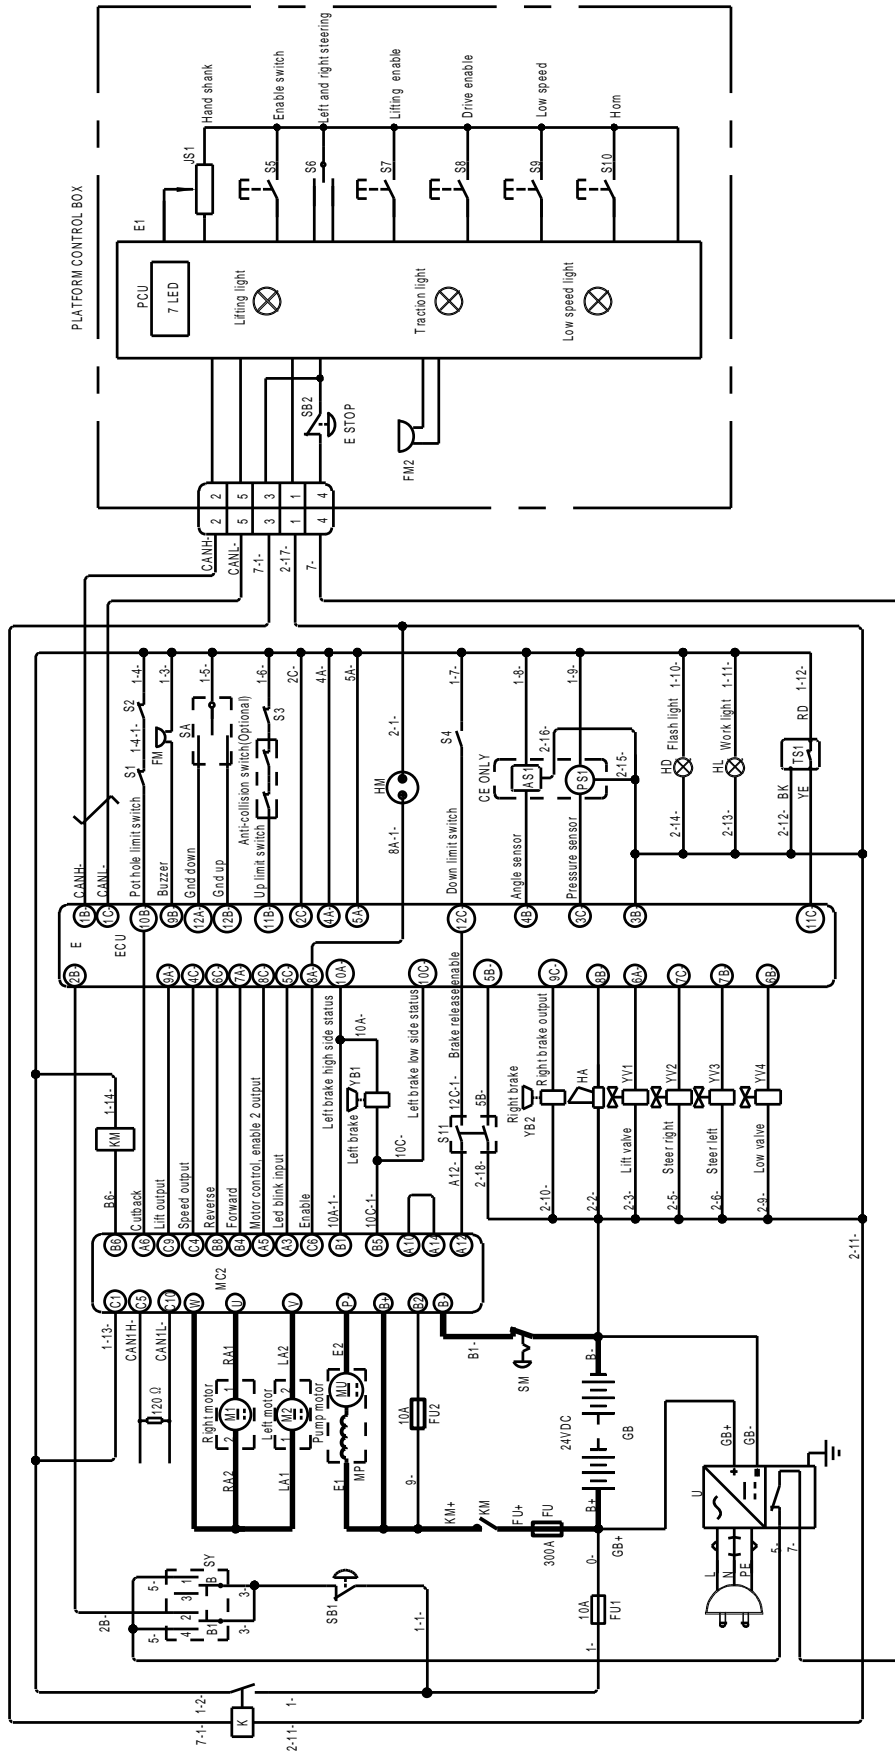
PLATFORM CONTROL BOX

Hand shank
Enable switch
Left and right steering
Lifting enable
Drive enable
Low speed
Horn

JS1
S5
S6
S7
S8
S9
S10

E1

PCU
7 LED
Lifting light
Traction light
Low speed light

SB2
E STOP

FM2

2 5 3 1 4
2 5 3 1 4

CANH-
CANL-
7-1-
2-17-
7-

CANH-
CANL-
Pot hole limit switch
Buzzer
Gnd down
Gnd up
Up limit switch
Anti-collision switch(Optional)
S1 1-4-1- S2 1-4-
FM 1-3-
SA 1-5-
S3 1-6-
2C-
4A-
5A-
HM
2-1-
8A-1-
S4 1-7-
Down limit switch
CE ONLY
1-8-
1-9-
2-16-
AS1
PS1
2-15-
Angle sensor
Pressure sensor
HD Flash light 1-10-
HL Work light 1-11-
2-14-
2-13-
2-12- BK
YE
TS1
RD 1-12-

E
ECU
1B 1C 10B 9B 12A 12B 11B 2C 4A 5A 12C 4B 3C 3B 11C
2B 9A 4C 6C 7A 8C 5C 8A 10A 10C 5B 9C 8B 6A 7C 7B 6B

Left brake high side status
Left brake low side status
Brake release enable
10A-
YB1
Left brake
10A-1-
10C-
10C-1-
12C-1-
S11
A12-
5B-
2-18-
Right brake
YB2
Right brake output
HA
YV1
YV2
YV3
YV4
Lift valve
Steer right
Steer left
Low valve
2-10-
2-2-
2-3-
2-5-
2-6-
2-9-

KM
1-14-
B6-
Cutback
Lift output
Speed output
Reverse
Forward
Motor control, enable 2 output
Led blink input
Enable

B6 A6 C9 C4 B8 B4 A5 A3 C6 B1 B5 A10 A11 A12
MC2
C1 C5 C10 U V P- B+ B2 B-

1-13-
CAN1H-
CAN1L-
120 Ω
RA1
Right motor
M1
RA2
LA2
Left motor
M2
LA1
E2
Pump motor
MU
MP
E1
10A
FU2
9-
B1-
SM
B-
24VDC
GB
KM+
KM
FU+
FU
300A
B+
0-
GB+
10A
FU1
1-
GB+
GB-
U
L
N
PE
5-
7-

2-11-

2B-
5- 1 B SY
5- 4 2 3 1 3-
B1 3-
SB1
1-1-
7-1- 1-2- 1-
K
2-11-